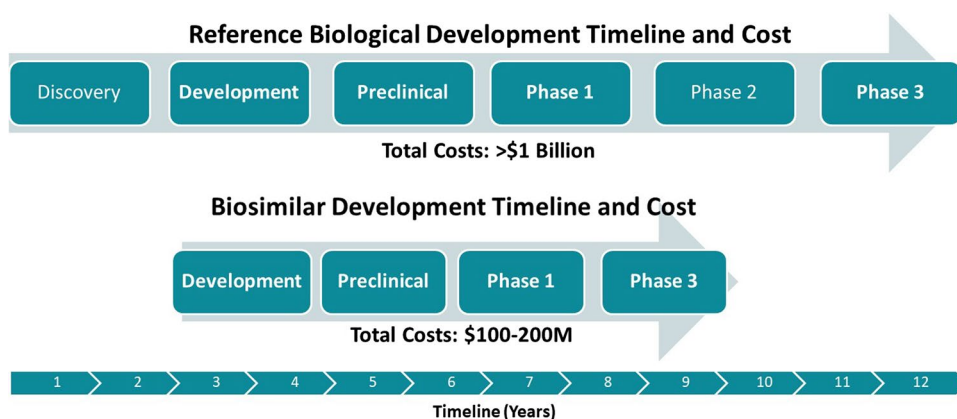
Reference Biological Development Timeline and Cost

Discovery

Development

Preclinical

Phase 1

Phase 2

Phase 3

Total Costs: >$1 Billion

Biosimilar Development Timeline and Cost

Development

Preclinical

Phase 1

Phase 3

Total Costs: $100-200M

1 2 3 4 5 6 7 8 9 10 11 12

Timeline (Years)